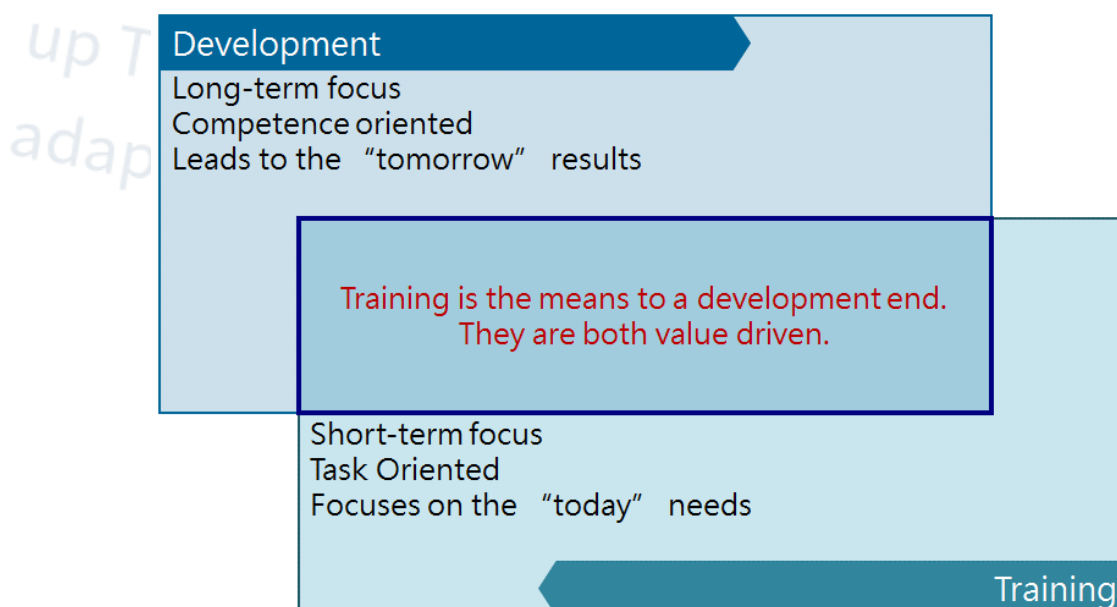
up T
adap

Development
Long-term focus
Competence oriented
Leads to the “tomorrow” results

Training is the means to a development end.
They are both value driven.

Short-term focus
Task Oriented
Focuses on the “today” needs

Training